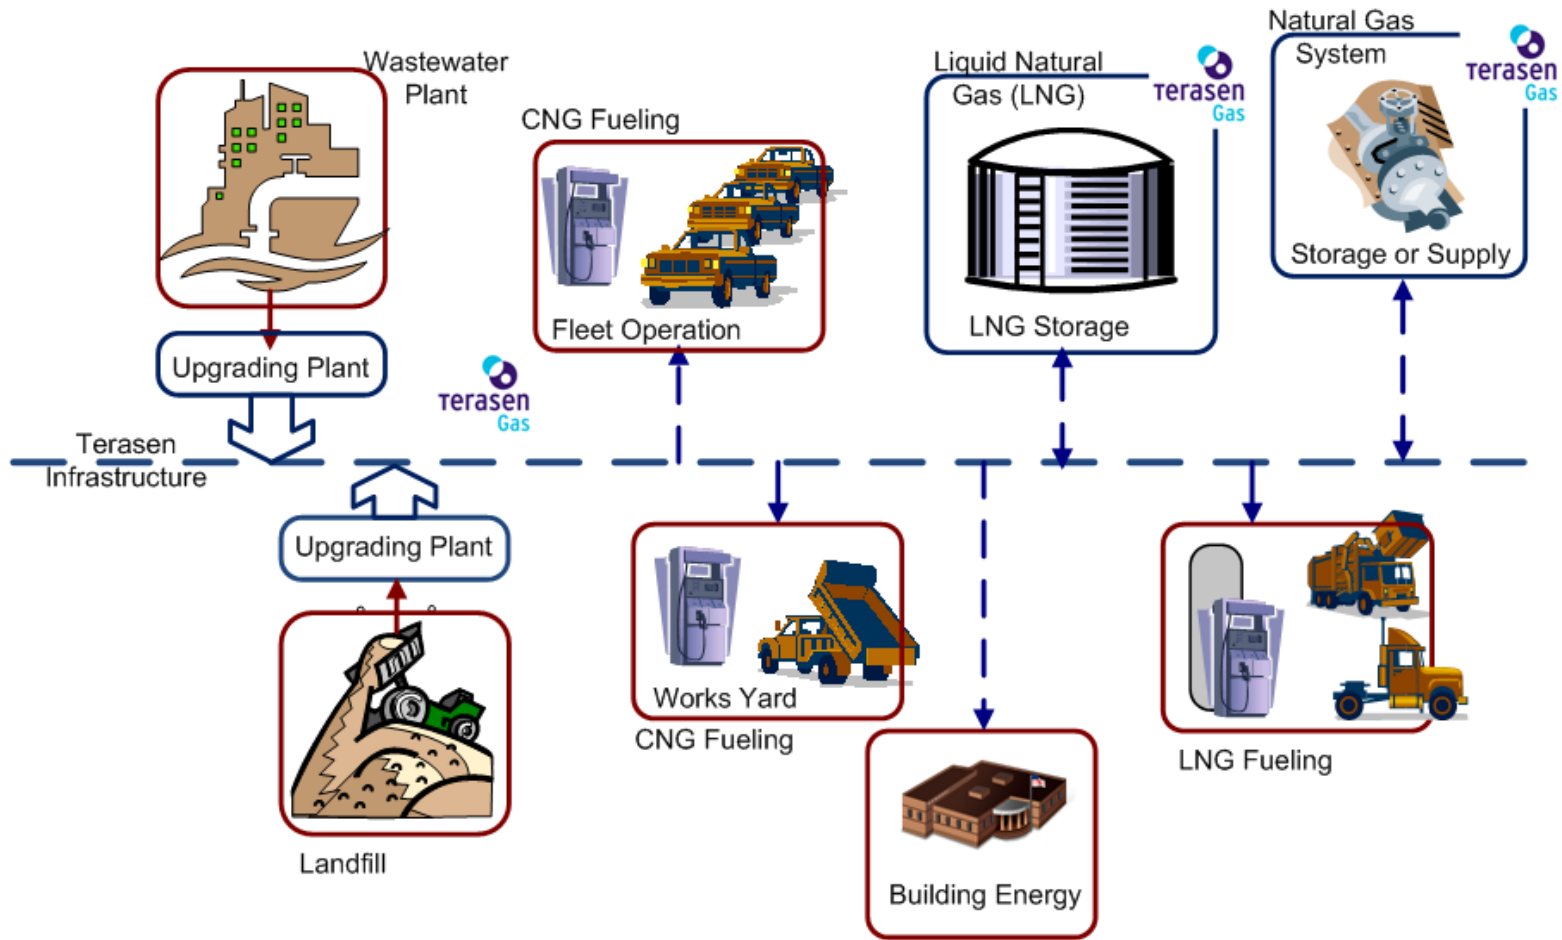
Wastewater Plant

Upgrading Plant

CNG Fueling

Fleet Operation

Liquid Natural Gas (LNG)

terasen Gas

LNG Storage

Natural Gas System

terasen Gas

Storage or Supply

terasen Gas

Terasen Infrastructure

Upgrading Plant

Landfill

Works Yard

CNG Fueling

Building Energy

LNG Fueling